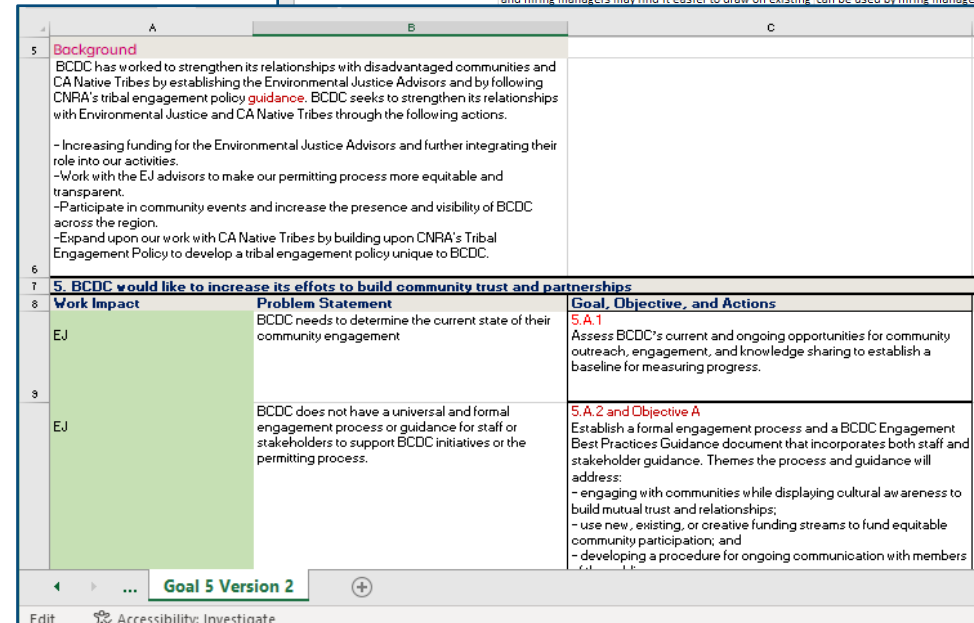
and hiring managers may find it easier to draw on existing can be used by hiring manage

| | A | B | C |
|---|---|---|---|
| 5 | Background | | |
| 6 | BCDC has worked to strengthen its relationships with disadvantaged communities and CA Native Tribes by establishing the Environmental Justice Advisors and by following CNRA's tribal engagement policy guidance. BCDC seeks to strengthen its relationships with Environmental Justice and CA Native Tribes through the following actions.<br><br>- Increasing funding for the Environmental Justice Advisors and further integrating their role into our activities.<br>-Work with the EJ advisors to make our permitting process more equitable and transparent.<br>-Participate in community events and increase the presence and visibility of BCDC across the region.<br>-Expand upon our work with CA Native Tribes by building upon CNRA's Tribal Engagement Policy to develop a tribal engagement policy unique to BCDC. | | |
| 7 | 5. BCDC would like to increase its effots to build community trust and partnerships | | |
| 8 | Work Impact | Problem Statement | Goal, Objective, and Actions |
| 9 | EJ | BCDC needs to determine the current state of their community engagement | 5.A.1<br>Assess BCDC's current and ongoing opportunities for community outreach, engagement, and knowledge sharing to establish a baseline for measuring progress. |
| | EJ | BCDC does not have a universal and formal engagement process or guidance for staff or stakeholders to support BCDC initiatives or the permitting process. | 5.A.2 and Objective A<br>Establish a formal engagement process and a BCDC Engagement Best Practices Guidance document that incorporates both staff and stakeholder guidance. Themes the process and guidance will address:<br>- engaging with communities while displaying cultural awareness to build mutual trust and relationships;<br>- use new, existing, or creative funding streams to fund equitable community participation; and<br>- developing a procedure for ongoing communication with members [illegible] |

... Goal 5 Version 2

Edit Accessibility: Investigate